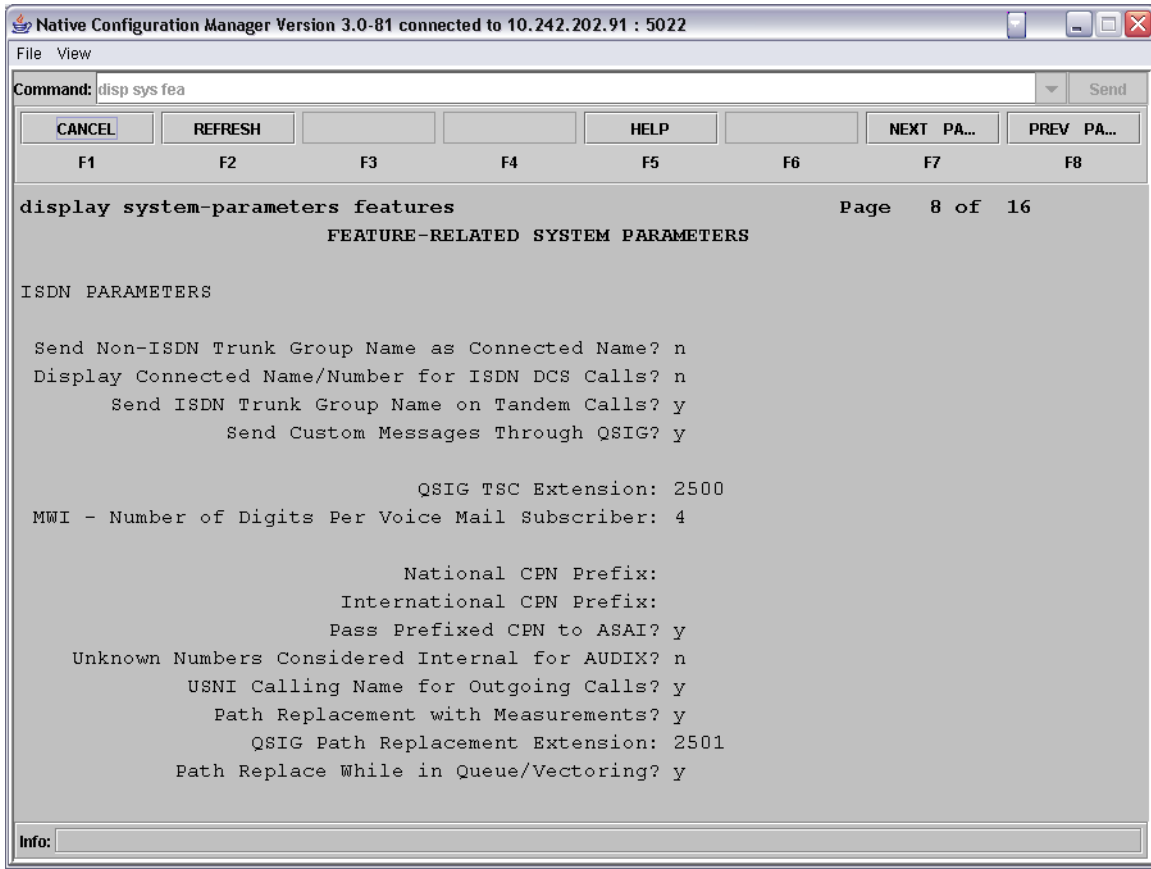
Native Configuration Manager Version 3.0-81 connected to 10.242.202.91 : 5022

File View

Command: disp sys fea

Send

CANCEL REFRESH HELP NEXT PA... PREV PA...

F1 F2 F3 F4 F5 F6 F7 F8

display system-parameters features Page 8 of 16

FEATURE-RELATED SYSTEM PARAMETERS

ISDN PARAMETERS

Send Non-ISDN Trunk Group Name as Connected Name? n
Display Connected Name/Number for ISDN DCS Calls? n
Send ISDN Trunk Group Name on Tandem Calls? y
Send Custom Messages Through QSIG? y

QSIG TSC Extension: 2500
MWI - Number of Digits Per Voice Mail Subscriber: 4

National CPN Prefix:
International CPN Prefix:
Pass Prefixed CPN to ASAI? y
Unknown Numbers Considered Internal for AUDIX? n
USNI Calling Name for Outgoing Calls? y
Path Replacement with Measurements? y
QSIG Path Replacement Extension: 2501
Path Replace While in Queue/Vectoring? y

Info: